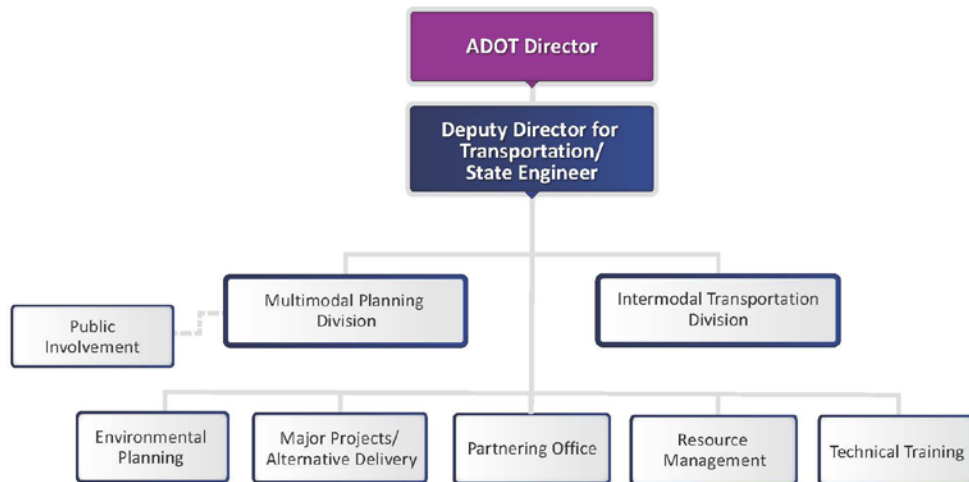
ADOT Director

Deputy Director for Transportation/ State Engineer

Public Involvement

Multimodal Planning Division

Intermodal Transportation Division

Environmental Planning

Major Projects/ Alternative Delivery

Partnering Office

Resource Management

Technical Training